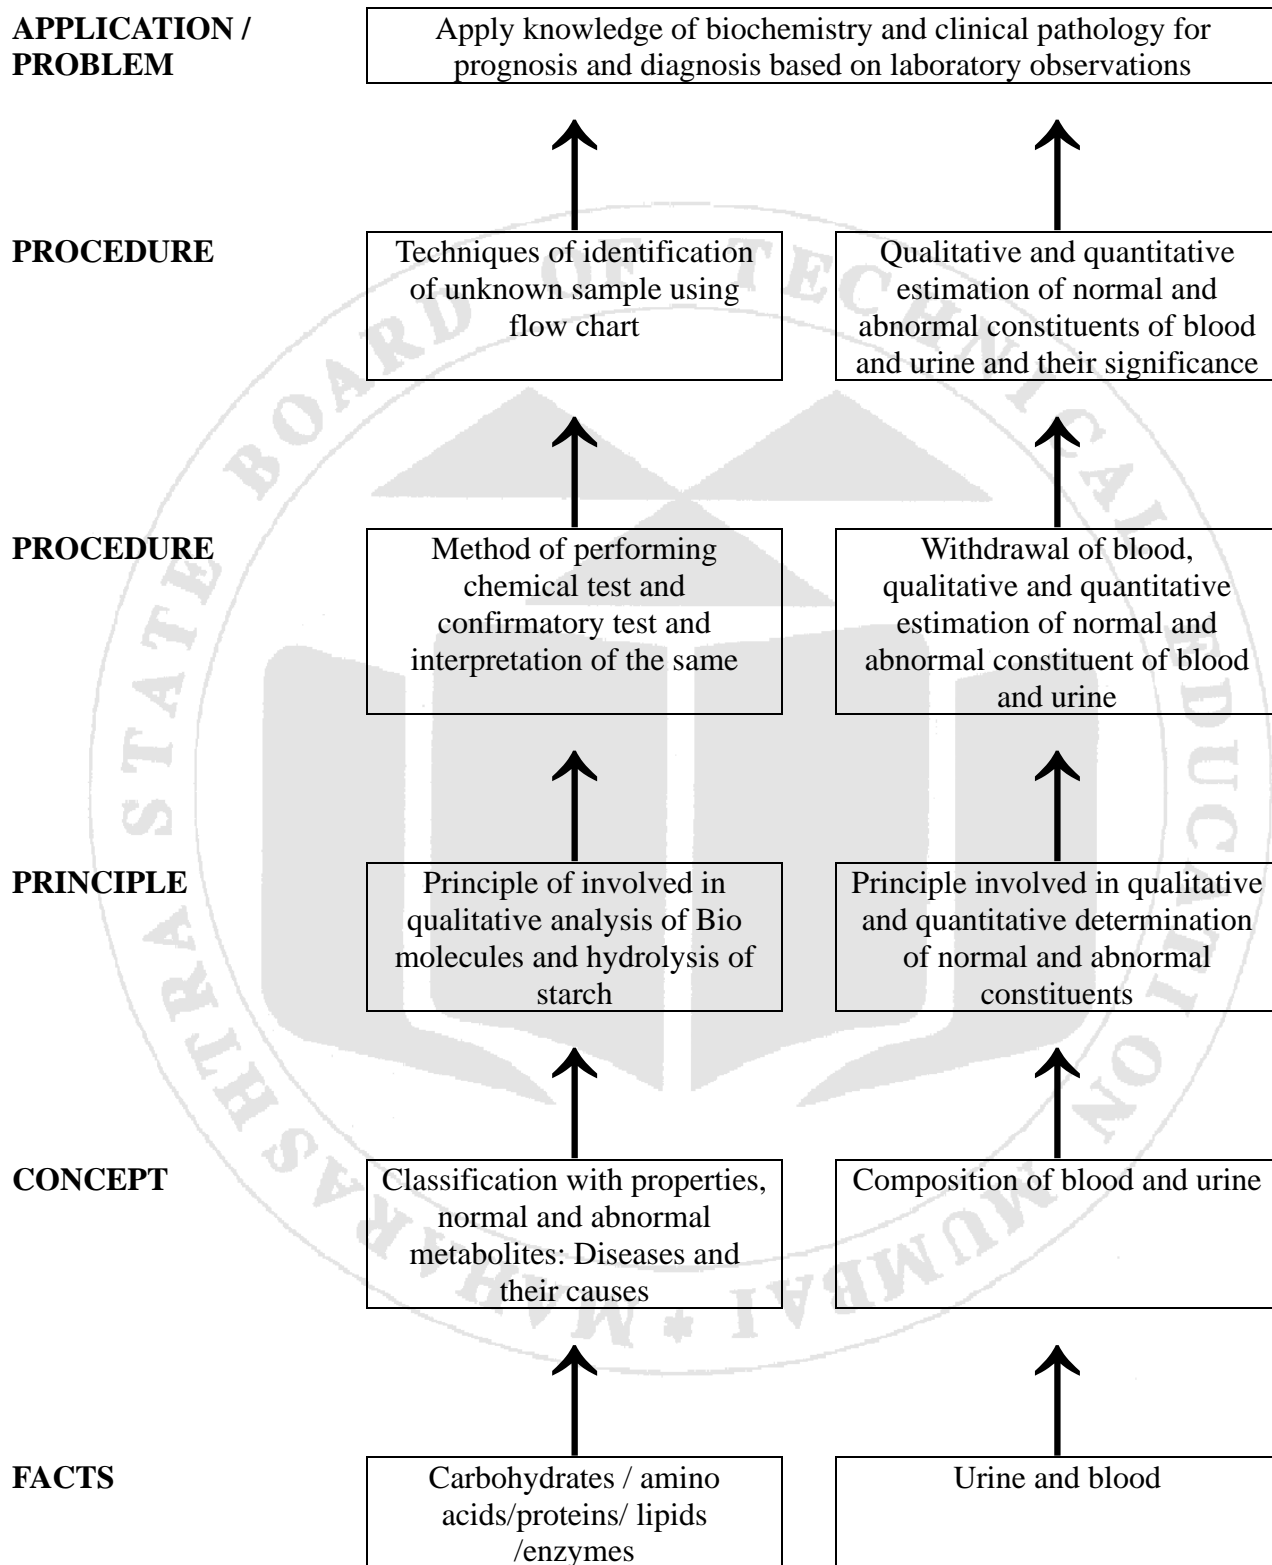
APPLICATION / PROBLEM

Apply knowledge of biochemistry and clinical pathology for prognosis and diagnosis based on laboratory observations

PROCEDURE

Techniques of identification of unknown sample using flow chart

Qualitative and quantitative estimation of normal and abnormal constituents of blood and urine and their significance

PROCEDURE

Method of performing chemical test and confirmatory test and interpretation of the same

Withdrawal of blood, qualitative and quantitative estimation of normal and abnormal constituent of blood and urine

PRINCIPLE

Principle of involved in qualitative analysis of Bio molecules and hydrolysis of starch

Principle involved in qualitative and quantitative determination of normal and abnormal constituents

CONCEPT

Classification with properties, normal and abnormal metabolites: Diseases and their causes

Composition of blood and urine

FACTS

Carbohydrates / amino acids/proteins/ lipids /enzymes

Urine and blood

MAHARASHTRA STATE BOARD OF TECHNICAL EDUCATION MUMBAI